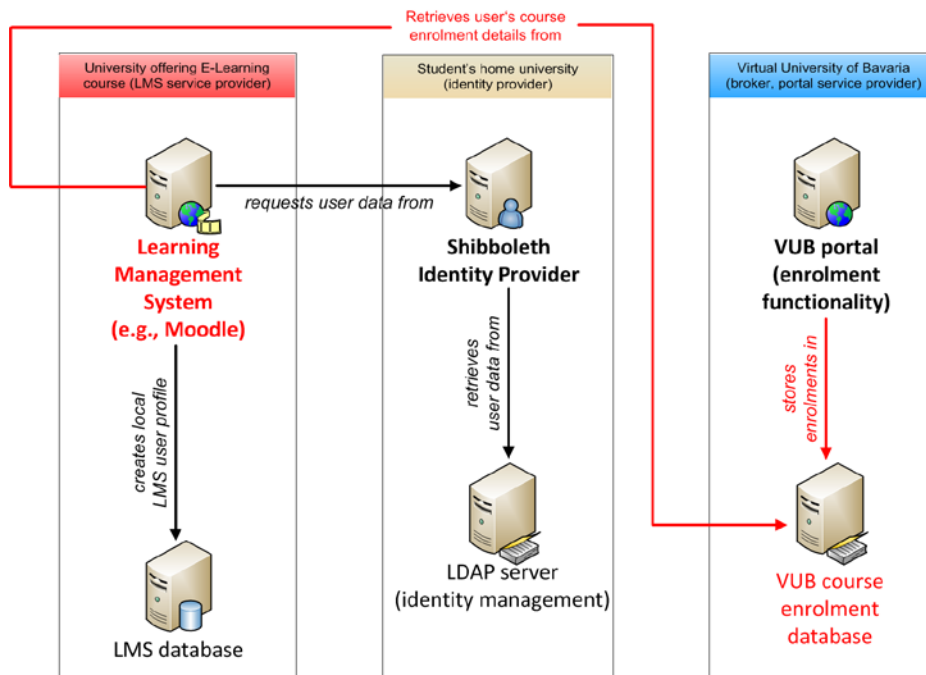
Retrieves user's course enrolment details from

University offering E-Learning course (LMS service provider)

Student's home university (identity provider)

Virtual University of Bavaria (broker, portal service provider)

requests user data from

Learning Management System (e.g., Moodle)

Shibboleth Identity Provider

VUB portal (enrolment functionality)

creates local LMS user profile

retrieves user data from

stores enrolments in

LMS database

LDAP server (identity management)

VUB course enrolment database